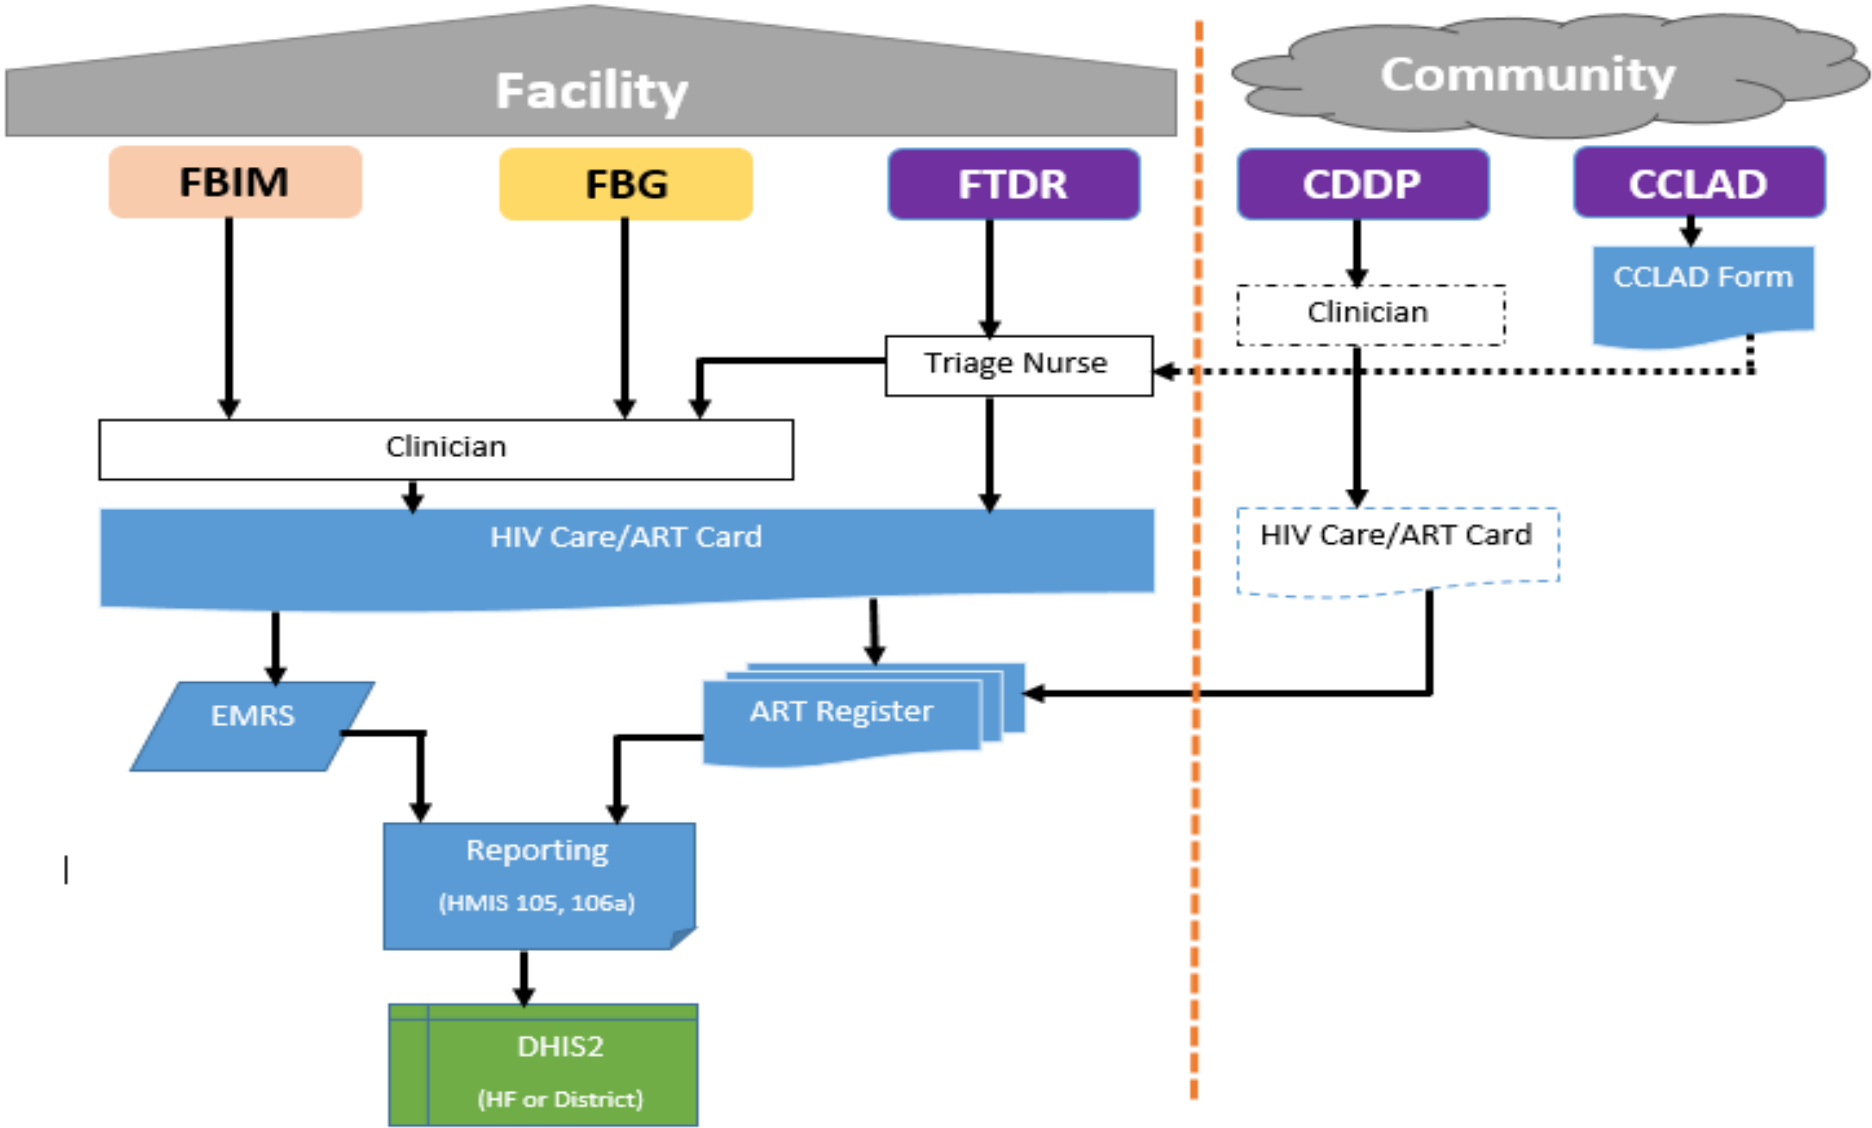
Facility

Community

FBIM

FBG

FTDR

CDDP

CCLAD

CCLAD Form

Clinician

Triage Nurse

Clinician

HIV Care/ART Card

HIV Care/ART Card

EMRS

ART Register

Reporting

(HMIS 105, 106a)

DHIS2

(HF or District)